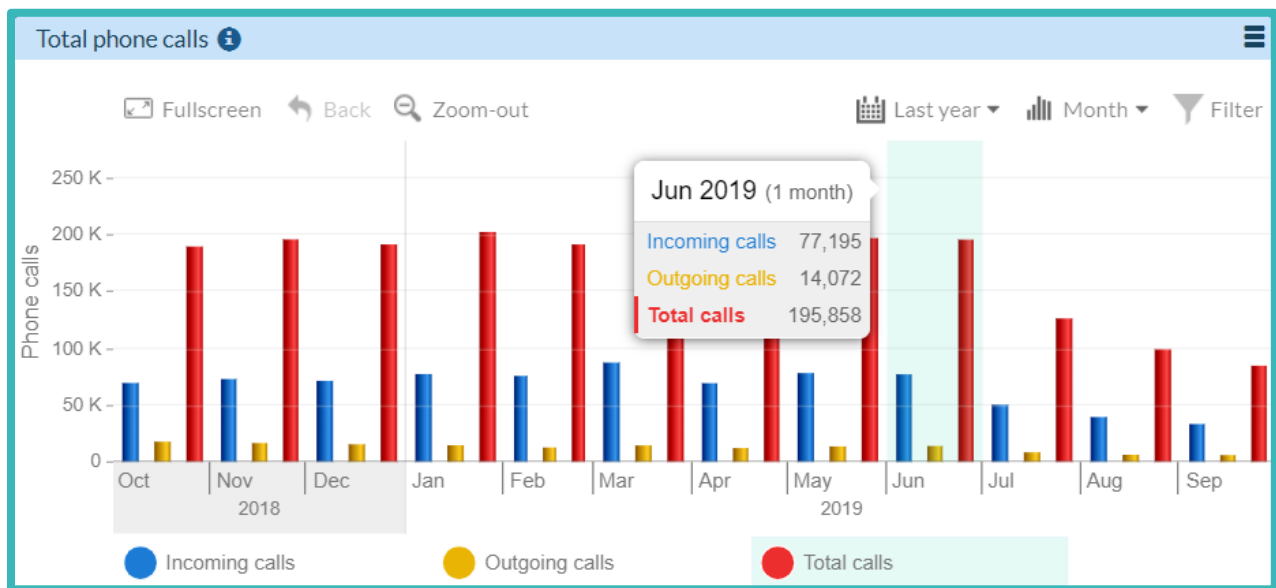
Total phone calls

Fullscreen Back Zoom-out

Last year Month Filter

Jun 2019 (1 month)
Incoming calls 77,195
Outgoing calls 14,072
Total calls 195,858

Phone calls

250 K
200 K
150 K
100 K
50 K
0

Oct Nov Dec
2018
Jan Feb Mar Apr May Jun Jul Aug Sep
2019

Incoming calls Outgoing calls Total calls